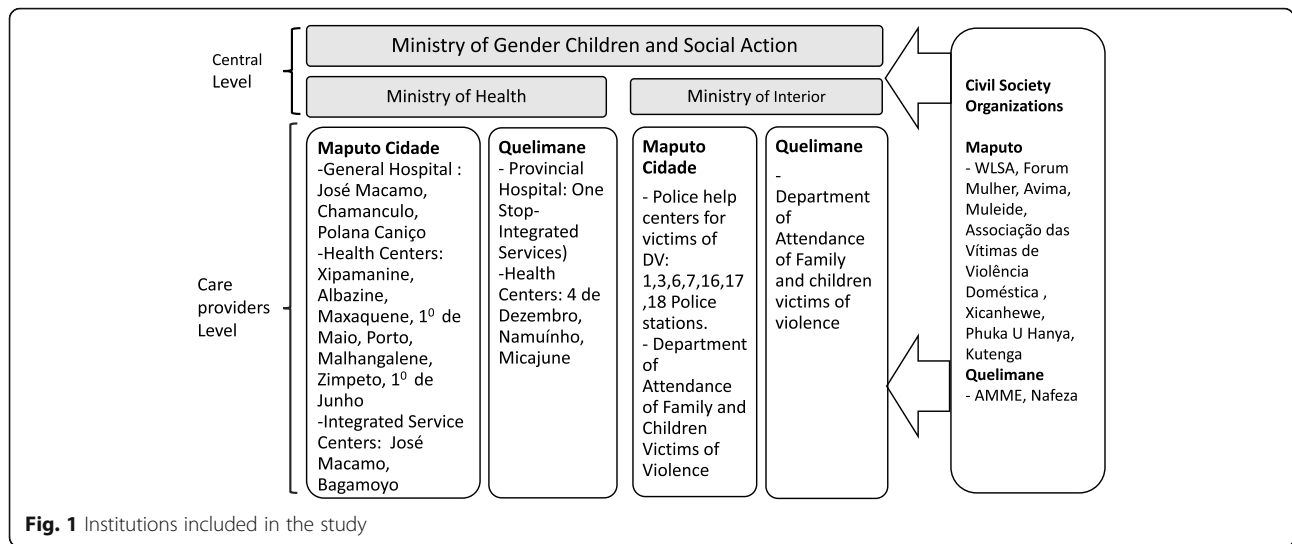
Central Level

Ministry of Gender Children and Social Action

Ministry of Health

Ministry of Interior

Care providers Level

**Maputo Cidade**
-General Hospital : José Macamo, Chamanculo, Polana Caniço
-Health Centers: Xipamanine, Albazine, Maxaquene, $1^0$ de Maio, Porto, Malhangalene, Zimpeto, $1^0$ de Junho
-Integrated Service Centers: José Macamo, Bagamoyo

**Quelimane**
- Provincial Hospital: One Stop-Integrated Services)
-Health Centers: 4 de Dezembro, Namuínho, Micajune

**Maputo Cidade**
- Police help centers for victims of DV: 1,3,6,7,16,17,18 Police stations.
- Department of Attendance of Family and Children Victims of Violence

**Quelimane**
- Department of Attendance of Family and children victims of violence

**Civil Society Organizations**

**Maputo**
- WLSA, Forum Mulher, Avima, Muleide, Associação das Vítimas de Violência Doméstica , Xicanhewe, Phuka U Hanya, Kutenga
**Quelimane**
- AMME, Nafeza

**Fig. 1** Institutions included in the study